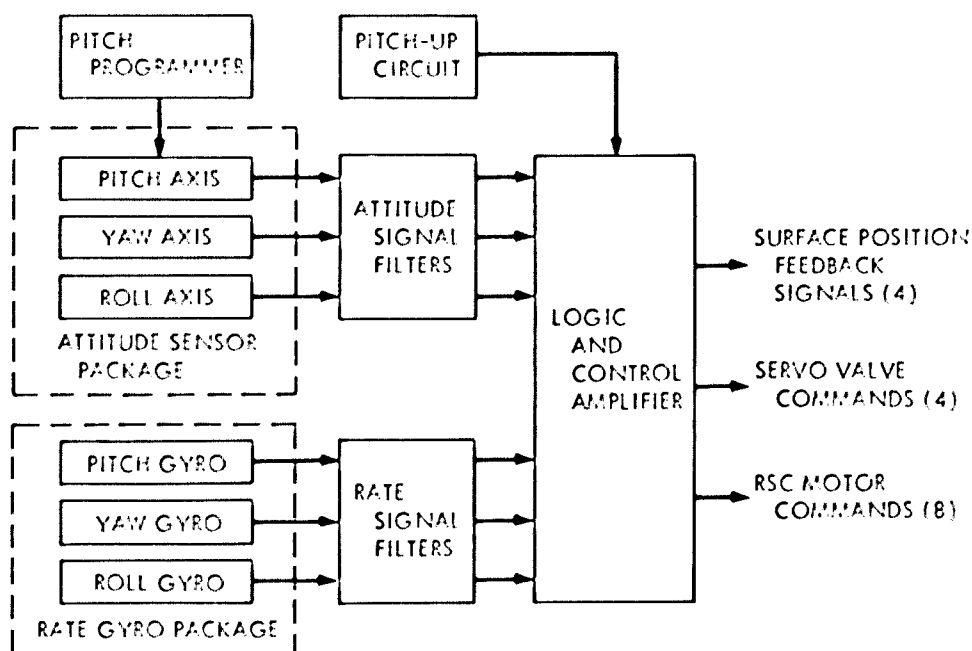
PITCH PROGRAMMER

PITCH-UP CIRCUIT

PITCH AXIS

YAW AXIS

ROLL AXIS

ATTITUDE SENSOR PACKAGE

ATTITUDE SIGNAL FILTERS

LOGIC AND CONTROL AMPLIFIER

SURFACE POSITION FEEDBACK SIGNALS (4)

SERVO VALVE COMMANDS (4)

RSC MOTOR COMMANDS (8)

PITCH GYRO

YAW GYRO

ROLL GYRO

RATE GYRO PACKAGE

RATE SIGNAL FILTERS